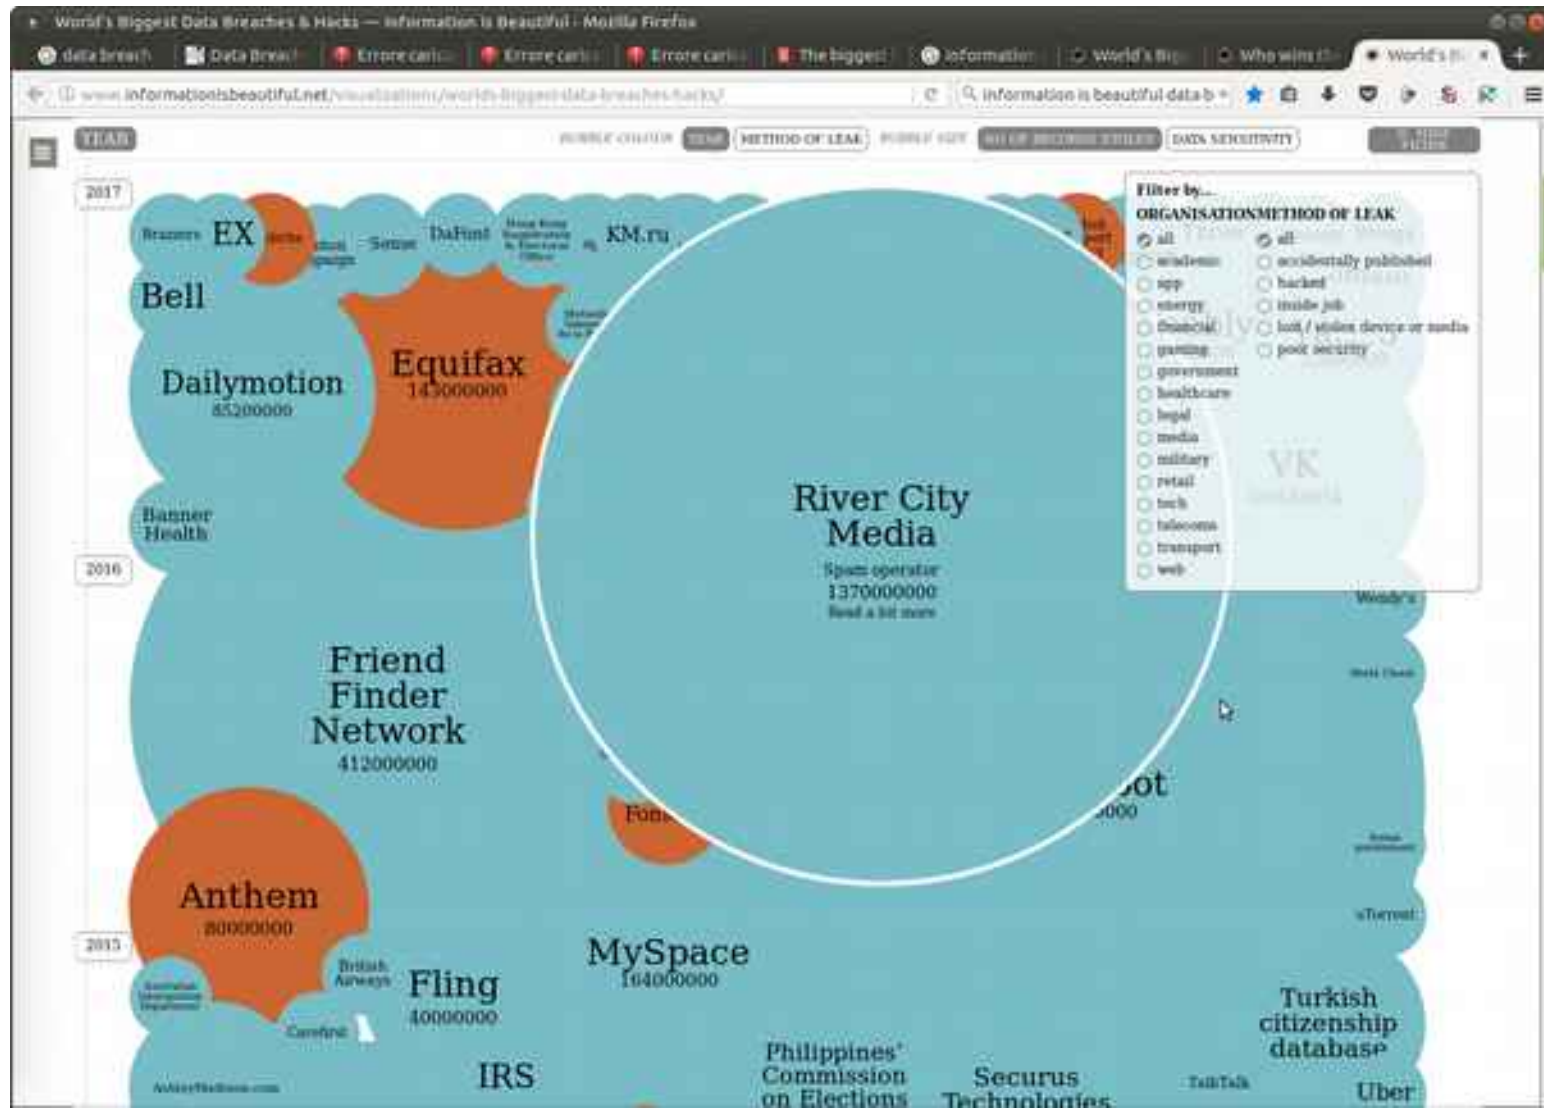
World's Biggest Data Breaches & Hacks — Information is Beautiful - Mozilla Firefox

data breach | Data Breach | Errore caric | Errore caric | Errore caric | The biggest | Information | World's Big | Who wins th | World's B

www.informationisbeautiful.net/visualizations/worlds-biggest-data-breaches-hacks/

information is beautiful data b

YEAR

BUBBLE COLOUR YEAR METHOD OF LEAK BUBBLE SIZE NO OF RECORDS STOLEN DATA SENSITIVITY

2017

Brazzers EX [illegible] DaFont KM.ru

Bell

Dailymotion 85200000

Equifax 143000000

Banner Health

2016

River City Media
Spam operator
1370000000
Read a bit more

Filter by...
ORGANISATION METHOD OF LEAK
all | all
academic | accidentally published
app | hacked
energy | inside job
financial | lost / stolen device or media
gaming | poor security
government
healthcare
legal
media
military
retail
tech
telecoms
transport
web

VK

Wendy's

Friend Finder Network 412000000

Anthem 80000000

2015

British Airways

Fling 40000000

MySpace 164000000

Carefirst

IRS

Philippines' Commission on Elections

Securus Technologies

Turkish citizenship database

TalkTalk

Uber

uTorrent